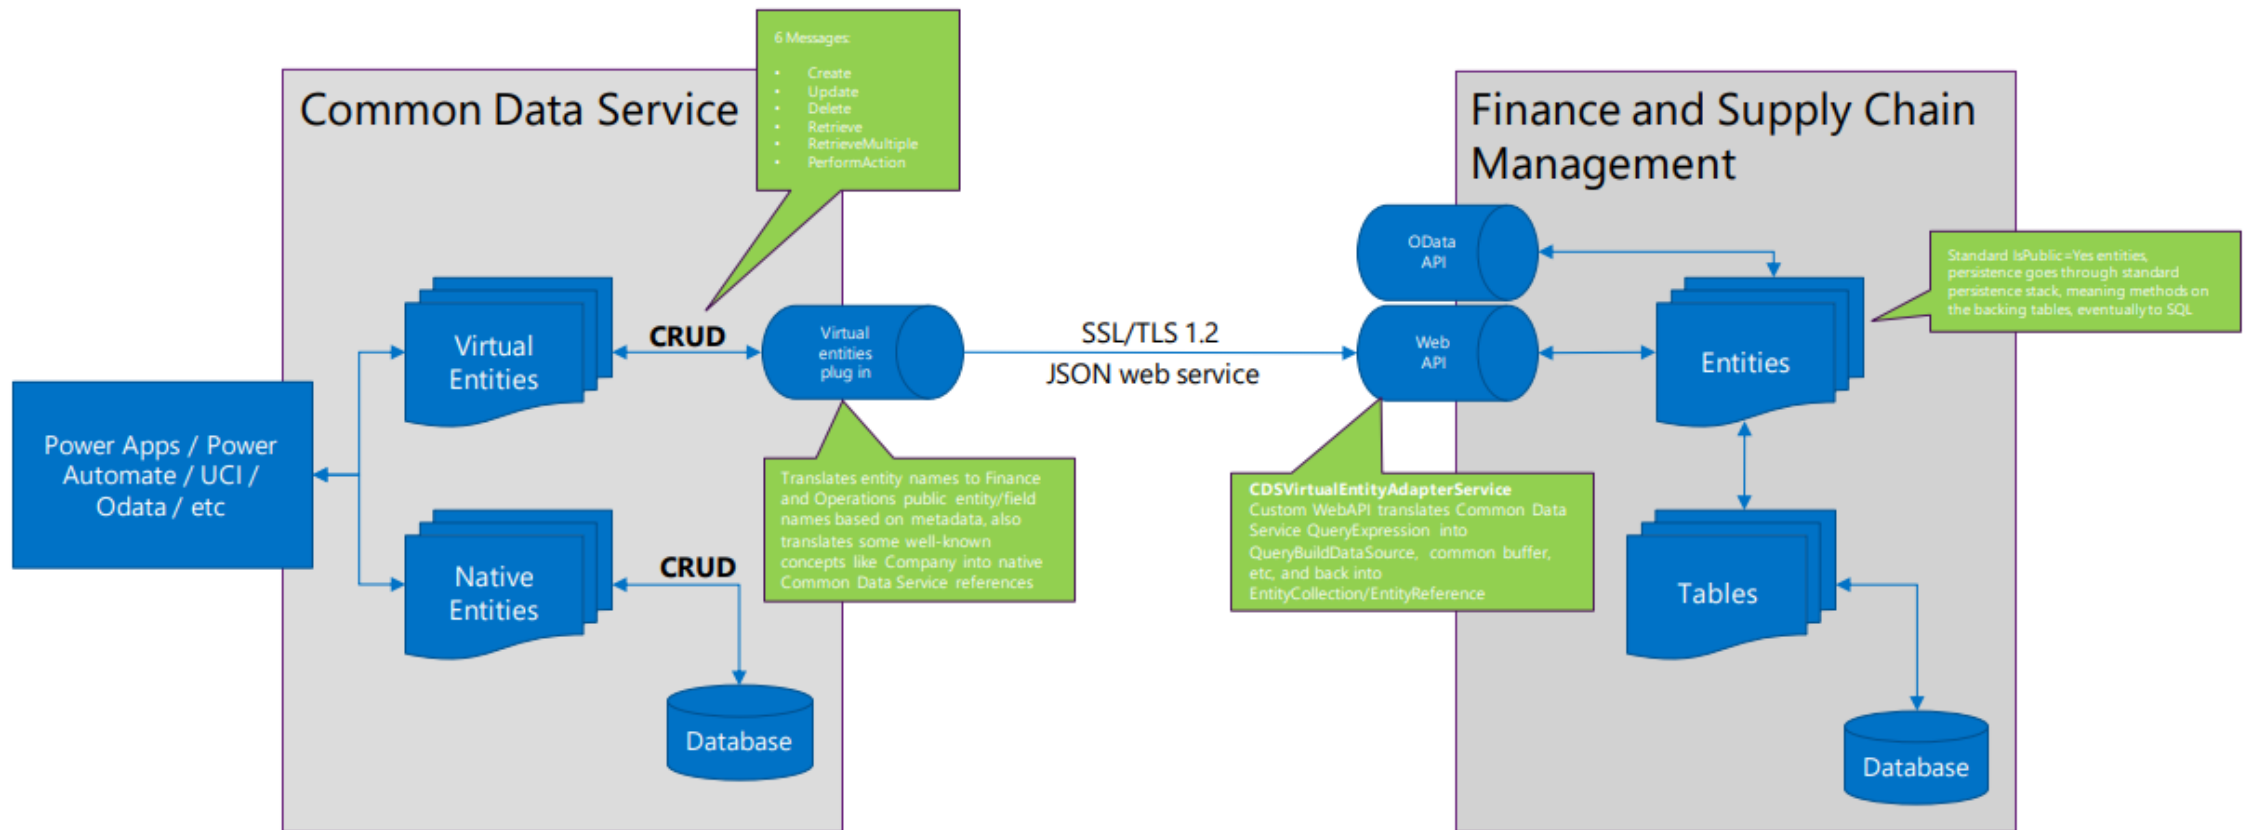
Common Data Service

6 Messages:
- Create
- Update
- Delete
- Retrieve
- RetrieveMultiple
- PerformAction

Finance and Supply Chain Management

Virtual Entities

CRUD

Virtual entities plug in

SSL/TLS 1.2
JSON web service

OData API

Web API

Standard IsPublic=Yes entities, persistence goes through standard persistence stack, meaning methods on the backing tables, eventually to SQL

Entities

Power Apps / Power Automate / UCI / Odata / etc

Translates entity names to Finance and Operations public entity/field names based on metadata, also translates some well-known concepts like Company into native Common Data Service references

CDSVirtualEntityAdapterService
Custom WebAPI translates Common Data Service QueryExpression into QueryBuildDataSource, common buffer, etc, and back into EntityCollection/EntityReference

Native Entities

CRUD

Tables

Database

Database